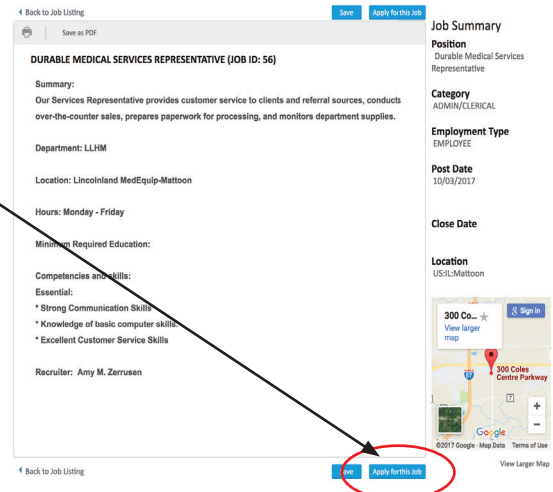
◂ Back to Job Listing

Save

Apply for this Job

Save as PDF

DURABLE MEDICAL SERVICES REPRESENTATIVE (JOB ID: 56)

Summary:
Our Services Representative provides customer service to clients and referral sources, conducts over-the-counter sales, prepares paperwork for processing, and monitors department supplies.

Department: LLHM

Location: Lincolnland MedEquip-Mattoon

Hours: Monday - Friday

Minimum Required Education:

Competencies and skills:
Essential:
* Strong Communication Skills
* Knowledge of basic computer skills
* Excellent Customer Service Skills

Recruiter: Amy M. Zerrusen

◂ Back to Job Listing

Save

Apply for this Job

Job Summary

Position
Durable Medical Services Representative

Category
ADMIN/CLERICAL

Employment Type
EMPLOYEE

Post Date
10/03/2017

Close Date

Location
US:IL:Mattoon

300 Co...
View larger map

Sign in

300 Coles Centre Parkway

57

Google

©2017 Google · Map Data Terms of Use

View Larger Map